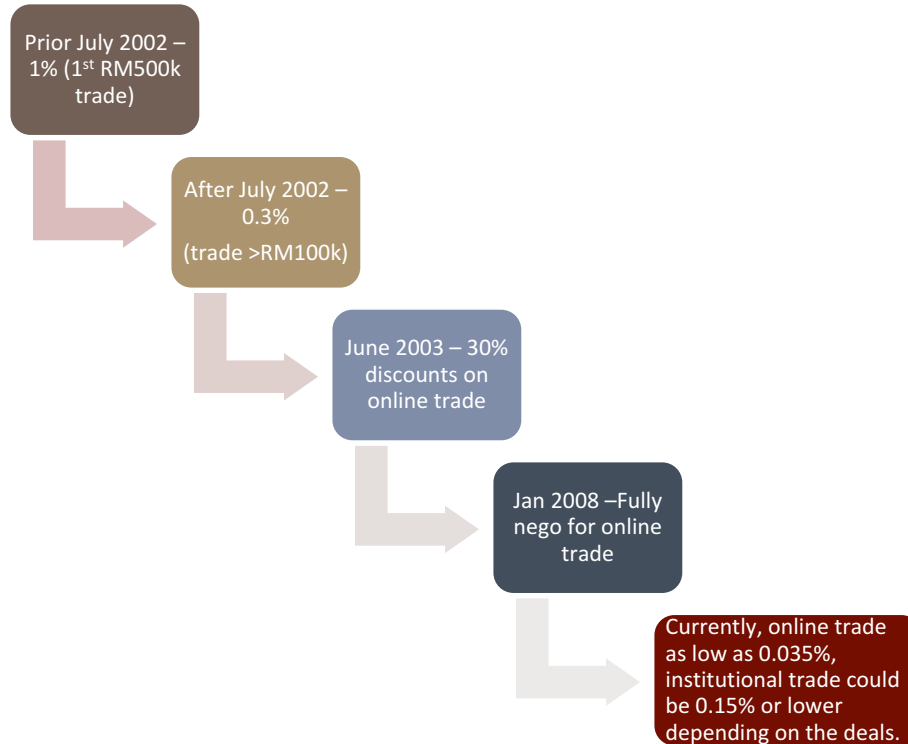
Prior July 2002 – 1% (1$^{st}$ RM500k trade)

After July 2002 – 0.3%
(trade >RM100k)

June 2003 – 30% discounts on online trade

Jan 2008 –Fully nego for online trade

Currently, online trade as low as 0.035%, institutional trade could be 0.15% or lower depending on the deals.